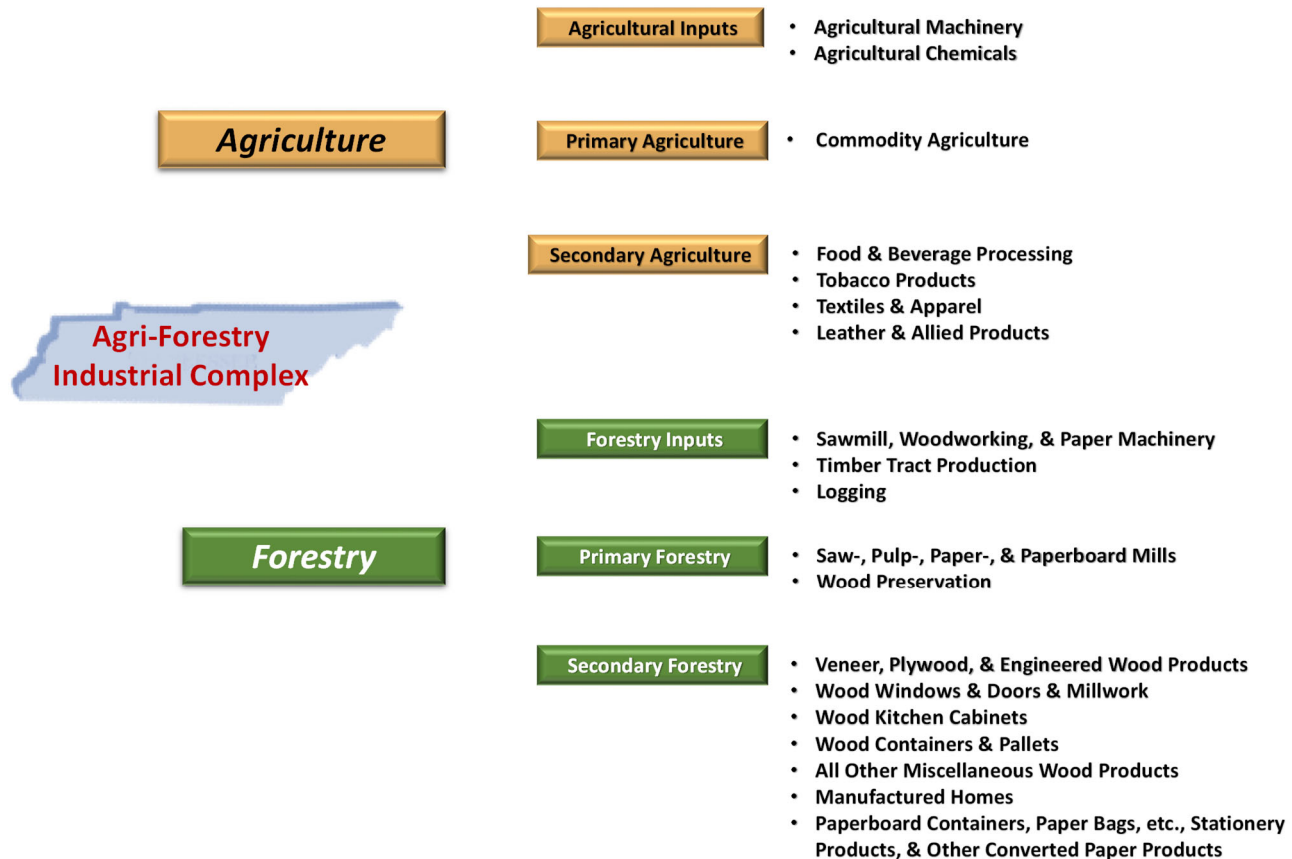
Agricultural Inputs

- Agricultural Machinery
- Agricultural Chemicals

Agriculture

Primary Agriculture

- Commodity Agriculture

Secondary Agriculture

- Food & Beverage Processing
- Tobacco Products
- Textiles & Apparel
- Leather & Allied Products

Agri-Forestry Industrial Complex

Forestry Inputs

- Sawmill, Woodworking, & Paper Machinery
- Timber Tract Production
- Logging

Forestry

Primary Forestry

- Saw-, Pulp-, Paper-, & Paperboard Mills
- Wood Preservation

Secondary Forestry

- Veneer, Plywood, & Engineered Wood Products
- Wood Windows & Doors & Millwork
- Wood Kitchen Cabinets
- Wood Containers & Pallets
- All Other Miscellaneous Wood Products
- Manufactured Homes
- Paperboard Containers, Paper Bags, etc., Stationery Products, & Other Converted Paper Products